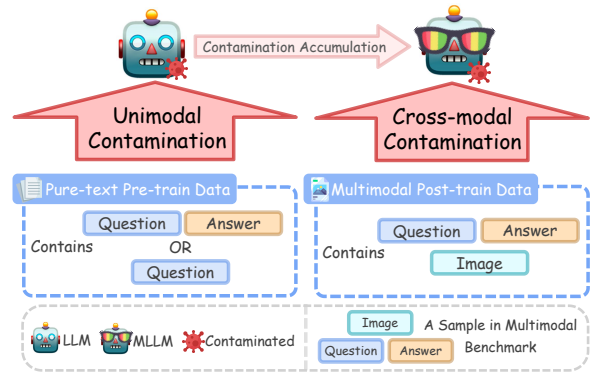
Contamination Accumulation

Unimodal Contamination

Cross-modal Contamination

Pure-text Pre-train Data

Contains

Question

Answer

OR

Question

Multimodal Post-train Data

Contains

Question

Answer

Image

LLM

MLLM

Contaminated

Image

Question

Answer

A Sample in Multimodal Benchmark